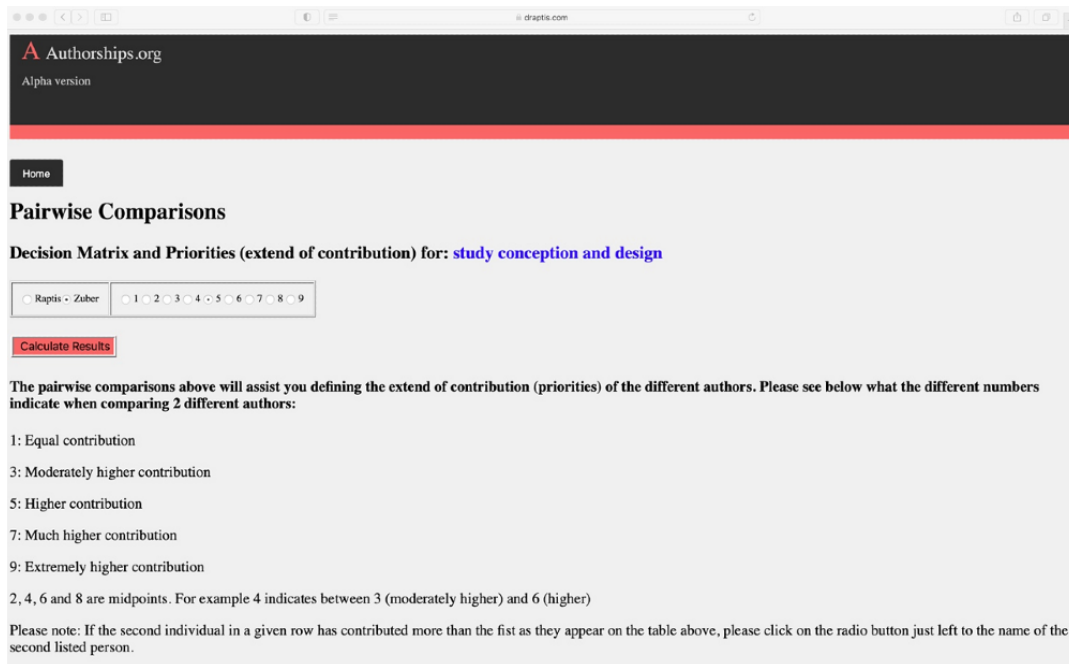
draptis.com

A Authorships.org

Alpha version

Home

Pairwise Comparisons

Decision Matrix and Priorities (extend of contribution) for: study conception and design

| Raptis Zuber | 1 2 3 4 5 6 7 8 9 |
|---|---|

Calculate Results

The pairwise comparisons above will assist you defining the extend of contribution (priorities) of the different authors. Please see below what the different numbers indicate when comparing 2 different authors:

1: Equal contribution

3: Moderately higher contribution

5: Higher contribution

7: Much higher contribution

9: Extremely higher contribution

2, 4, 6 and 8 are midpoints. For example 4 indicates between 3 (moderately higher) and 6 (higher)

Please note: If the second individual in a given row has contributed more than the fist as they appear on the table above, please click on the radio button just left to the name of the second listed person.